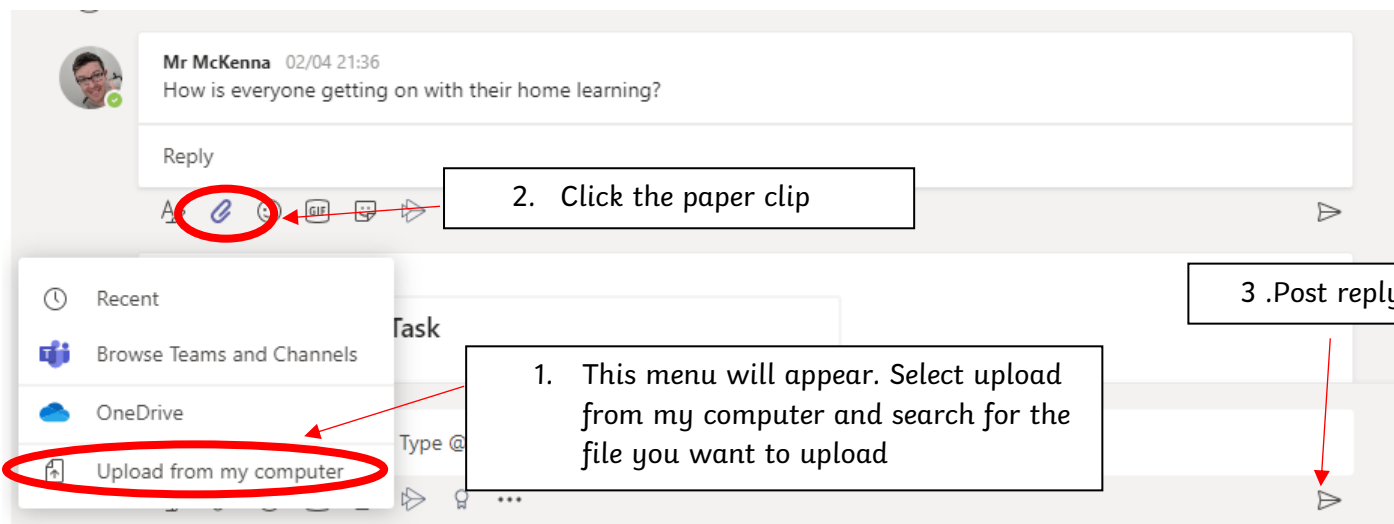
Mr McKenna 02/04 21:36
How is everyone getting on with their home learning?

Reply

GIF

2. Click the paper clip

Recent

Browse Teams and Channels

OneDrive

Upload from my computer

Task

Type @

3 .Post reply

1. This menu will appear. Select upload from my computer and search for the file you want to upload

...